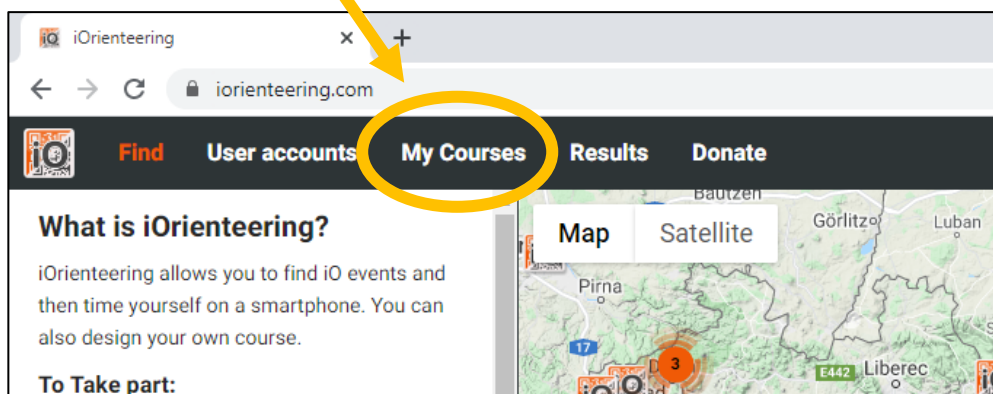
iOrienteering ×
+
iorienteering.com
Find User accounts My Courses Results Donate
What is iOrienteering?
iOrienteering allows you to find iO events and then time yourself on a smartphone. You can also design your own course.
To Take part:
Map Satellite
Bautzen
Görlitz
Luban
Pirna
17
3
E442
Liberec